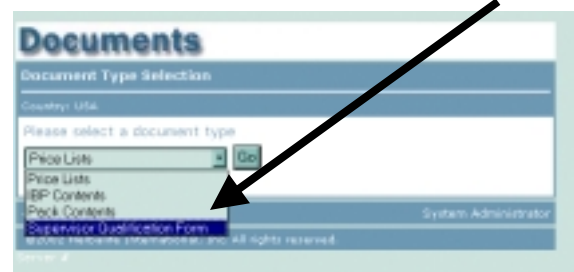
Documents

Document Type Selection

Country: USA

Please select a document type

Price Lists

Go

Price Lists
IBP Contents
Pack Contents
Supervisor Qualification Form

System Administrator

©2002 Herbalife International, Inc. All rights reserved.

Server: #